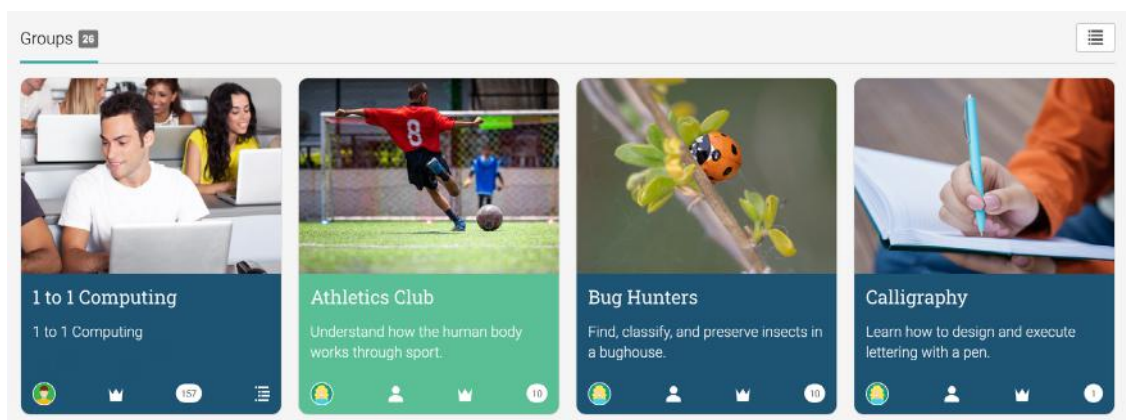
Groups 26

1 to 1 Computing

1 to 1 Computing

157

Athletics Club

Understand how the human body works through sport.

10

Bug Hunters

Find, classify, and preserve insects in a bughouse.

10

Calligraphy

Learn how to design and execute lettering with a pen.

1